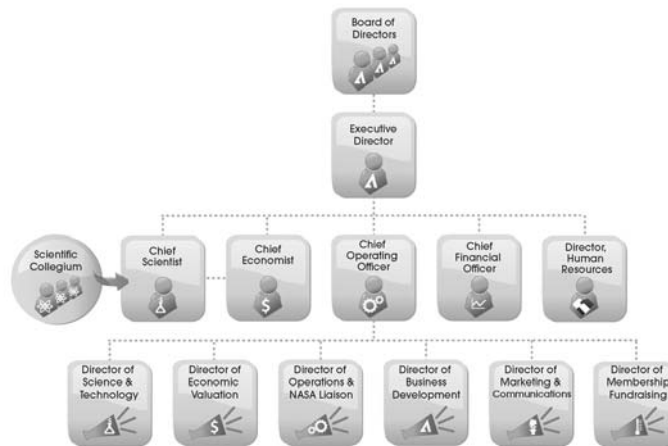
Board of Directors

Executive Director

Scientific Collegium

Chief Scientist

Chief Economist

Chief Operating Officer

Chief Financial Officer

Director, Human Resources

Director of Science & Technology

Director of Economic Valuation

Director of Operations & NASA Liaison

Director of Business Development

Director of Marketing & Communications

Director of Membership Fundraising